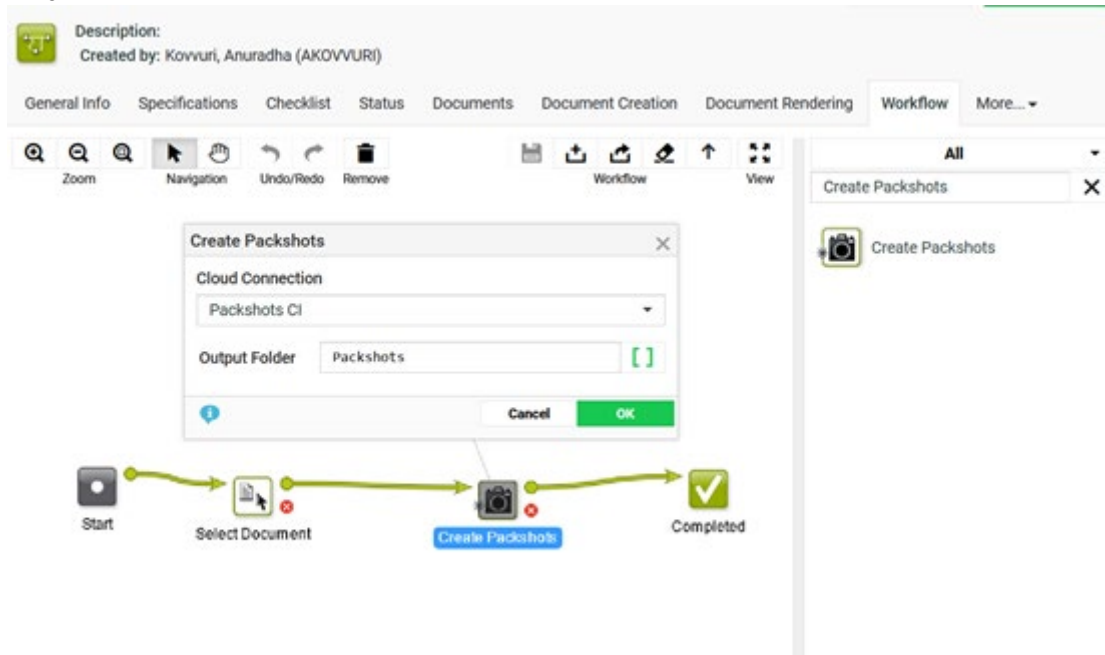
Description:
Created by: Kovvuri, Anuradha (AKOVVURI)

General Info Specifications Checklist Status Documents Document Creation Document Rendering Workflow More...

Zoom Navigation Undo/Redo Remove Workflow View

All

Create Packshots ×

Create Packshots

Create Packshots

Cloud Connection

Packshots CI

Output Folder Packshots [ ]

Cancel OK

Start

Select Document

Create Packshots

Completed